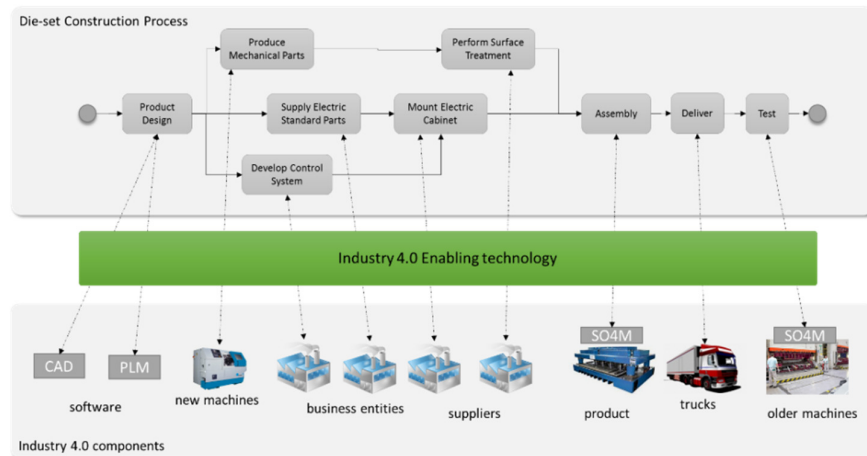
Die-set Construction Process

Produce Mechanical Parts

Perform Surface Treatment

Product Design

Supply Electric Standard Parts

Mount Electric Cabinet

Assembly

Deliver

Test

Develop Control System

Industry 4.0 Enabling technology

SO4M

SO4M

CAD

PLM

software

new machines

business entities

suppliers

product

trucks

older machines

Industry 4.0 components